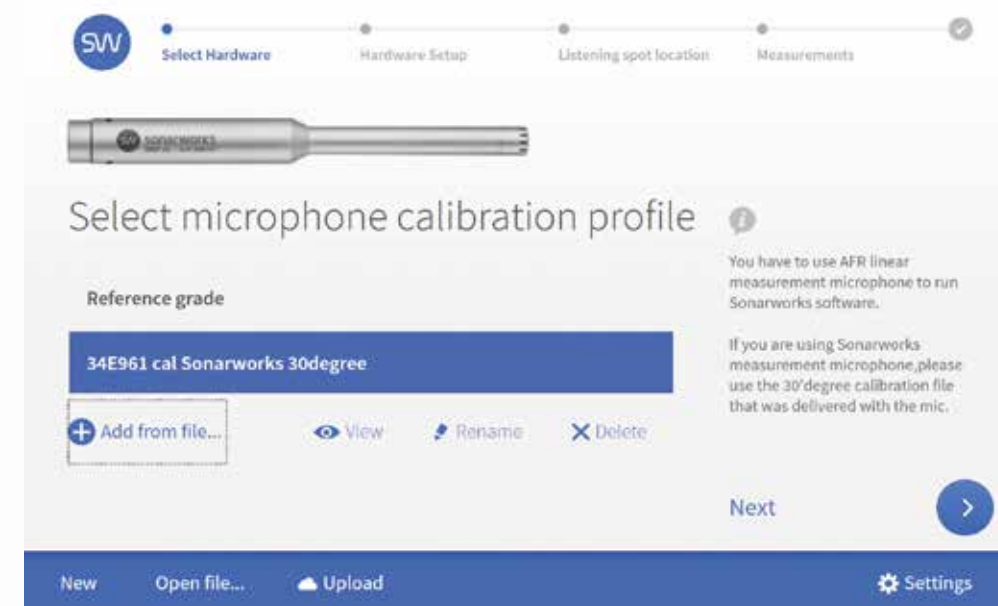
SW

Select Hardware

Hardware Setup

Listening spot location

Measurements

sonarworks

Select microphone calibration profile

You have to use AFR linear measurement microphone to run Sonarworks software.

If you are using Sonarworks measurement microphone,please use the 30'degree calibration file that was delivered with the mic.

Reference grade

34E961 cal Sonarworks 30degree

Add from file...

View

Rename

Delete

Next

New

Open file...

Upload

Settings